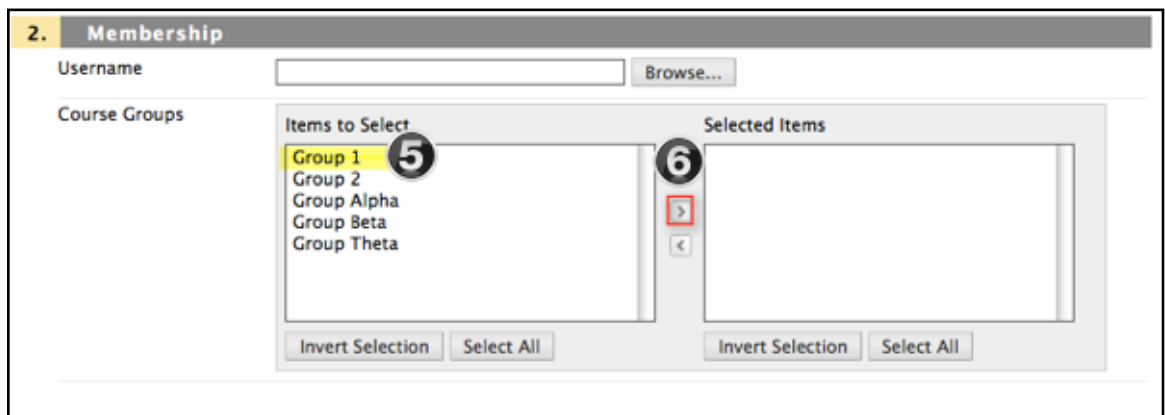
2. Membership

Username

Browse...

Course Groups

Items to Select

Group 1

Group 2

Group Alpha

Group Beta

Group Theta

5

6

>

<

Selected Items

Invert Selection

Select All

Invert Selection

Select All